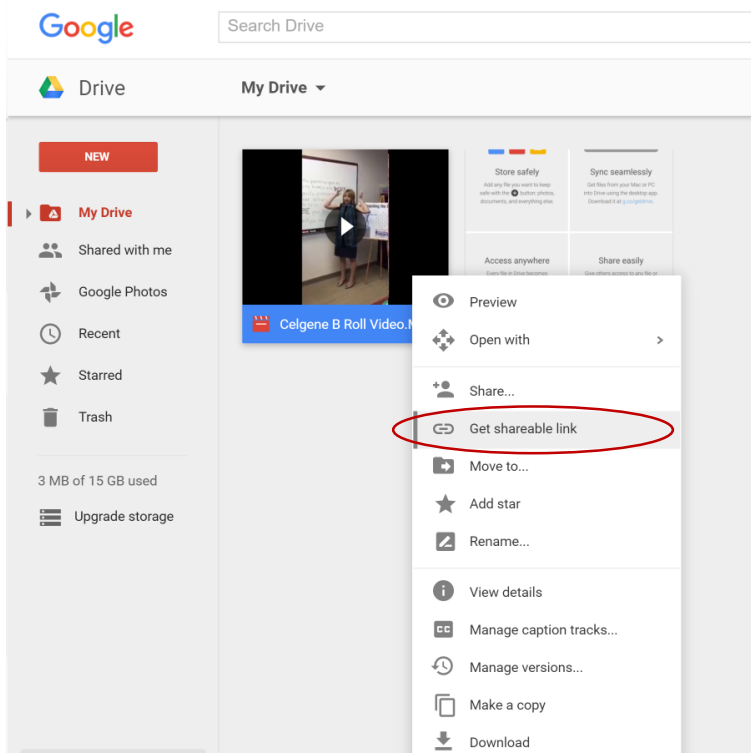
Google

Search Drive

Drive

My Drive ▾

NEW

My Drive

Shared with me

Google Photos

Recent

Starred

Trash

3 MB of 15 GB used

Upgrade storage

Celgene B Roll Video.M

Store safely

Add any file you want to keep safe with the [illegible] button photos, documents, and everything else.

Sync seamlessly

Get files from your Mac or PC into Drive using the desktop app. Download it at g.co/getdrive.

Access anywhere

Every file in Drive becomes

Share easily

Give others access to any file or

Preview

Open with

Share...

Get shareable link

Move to...

Add star

Rename...

View details

Manage caption tracks...

Manage versions...

Make a copy

Download